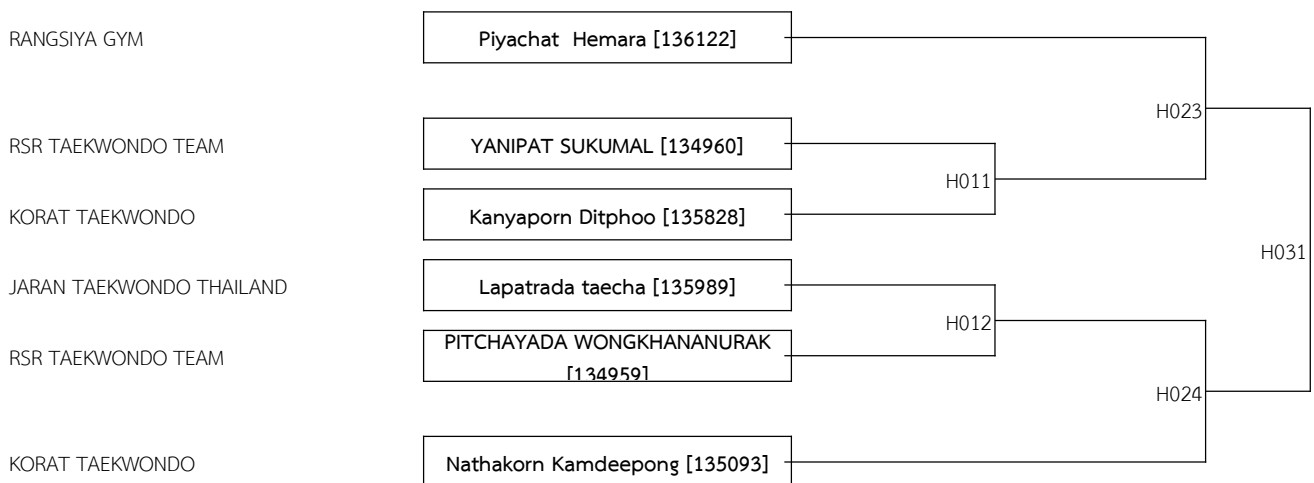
RANGSIYA GYM
Piyachat Hemara [136122]

RSR TAEKWONDO TEAM
YANIPAT SUKUMAL [134960]

KORAT TAEKWONDO
Kanyaporn Ditphoo [135828]

JARAN TAEKWONDO THAILAND
Lapatrada taecha [135989]

RSR TAEKWONDO TEAM
PITCHAYADA WONGKHANANURAK [134959]

KORAT TAEKWONDO
Nathakorn Kamdeepong [135093]

H011
H012
H023
H024
H031